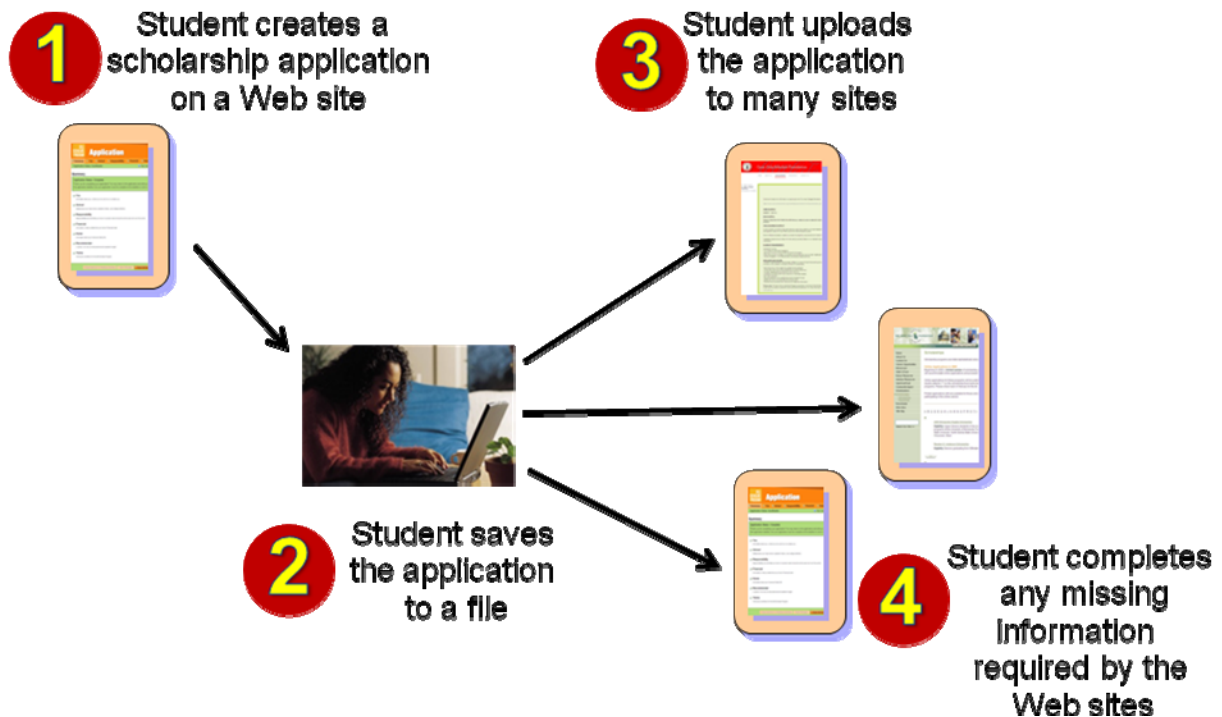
1 Student creates a scholarship application on a Web site

Application

3 Student uploads the application to many sites

2 Student saves the application to a file

Application

4 Student completes any missing information required by the Web sites